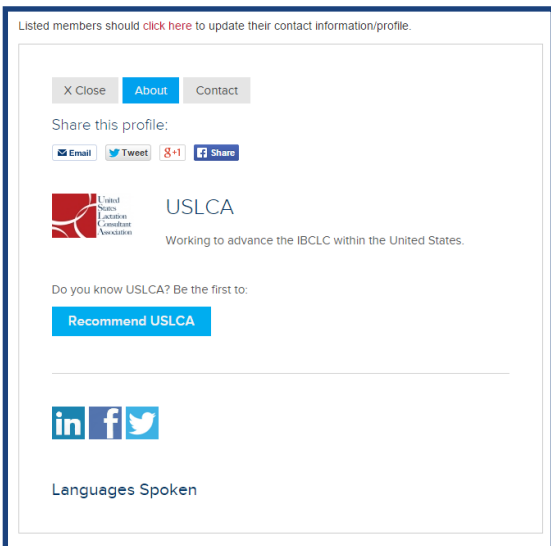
Listed members should click here to update their contact information/profile.

X Close About Contact

Share this profile:

Email Tweet g+1 Share

United States Lactation Consultant Association

USLCA

Working to advance the IBCLC within the United States.

Do you know USLCA? Be the first to:

Recommend USLCA

in f

Languages Spoken